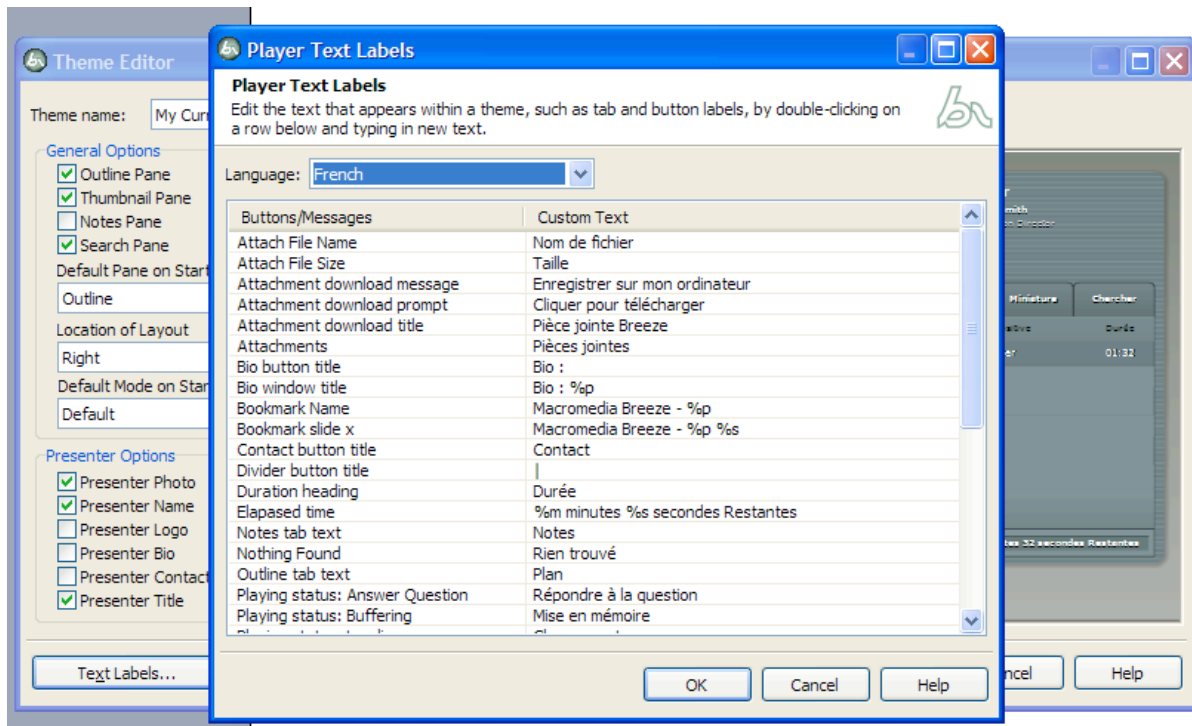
Theme Editor

Theme name: My Curr

General Options
Outline Pane
Thumbnail Pane
Notes Pane
Search Pane
Default Pane on Start
Outline
Location of Layout
Right
Default Mode on Star
Default

Presenter Options
Presenter Photo
Presenter Name
Presenter Logo
Presenter Bio
Presenter Contact
Presenter Title

Text Labels...

Player Text Labels

Player Text Labels
Edit the text that appears within a theme, such as tab and button labels, by double-clicking on a row below and typing in new text.

Language: French

| Buttons/Messages | Custom Text |
|---|---|
| Attach File Name | Nom de fichier |
| Attach File Size | Taille |
| Attachment download message | Enregistrer sur mon ordinateur |
| Attachment download prompt | Cliquer pour télécharger |
| Attachment download title | Pièce jointe Breeze |
| Attachments | Pièces jointes |
| Bio button title | Bio : |
| Bio window title | Bio : %p |
| Bookmark Name | Macromedia Breeze - %p |
| Bookmark slide x | Macromedia Breeze - %p %s |
| Contact button title | Contact |
| Divider button title | \| |
| Duration heading | Durée |
| Elapased time | %m minutes %s secondes Restantes |
| Notes tab text | Notes |
| Nothing Found | Rien trouvé |
| Outline tab text | Plan |
| Playing status: Answer Question | Répondre à la question |
| Playing status: Buffering | Mise en mémoire |

OK Cancel Help

mith
Miniature Chercher
Durée
01:32
tes 32 secondes Restantes

ncel Help